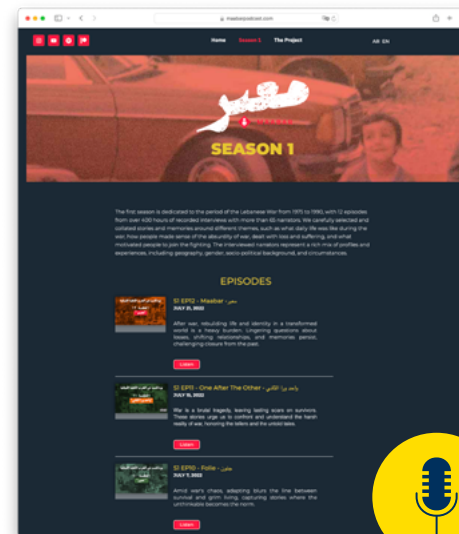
maabarpodcast.com

Home Season 1 The Project

AR EN

معبر

SEASON 1

The first season is dedicated to the period of the Lebanese War from 1975 to 1990, with 12 episodes from over 400 hours of recorded interviews with more than 65 narrators. We carefully selected and collated stories and memories around different themes, such as what daily life was like during the war, how people made sense of the absurdity of war, dealt with loss and suffering, and what motivated people to join the fighting. The interviewed narrators represent a rich mix of profiles and experiences, including geography, gender, socio-political background, and circumstances.

EPISODES

S1 EP12 - Maabar - معبر
JULY 21, 2022

After war, rebuilding life and identity in a transformed world is a heavy burden. Lingering questions about losses, shifting relationships, and memories persist, challenging closure from the past.

Listen

S1 EP11 - One After The Other - واحد ورا التاني
JULY 15, 2022

War is a brutal tragedy, leaving lasting scars on survivors. These stories urge us to confront and understand the harsh reality of war, honoring the tellers and the untold tales.

Listen

S1 EP10 - Folie - جنون
JULY 7, 2022

Amid war's chaos, adapting blurs the line between survival and grim living, capturing stories where the unthinkable becomes the norm.

Listen